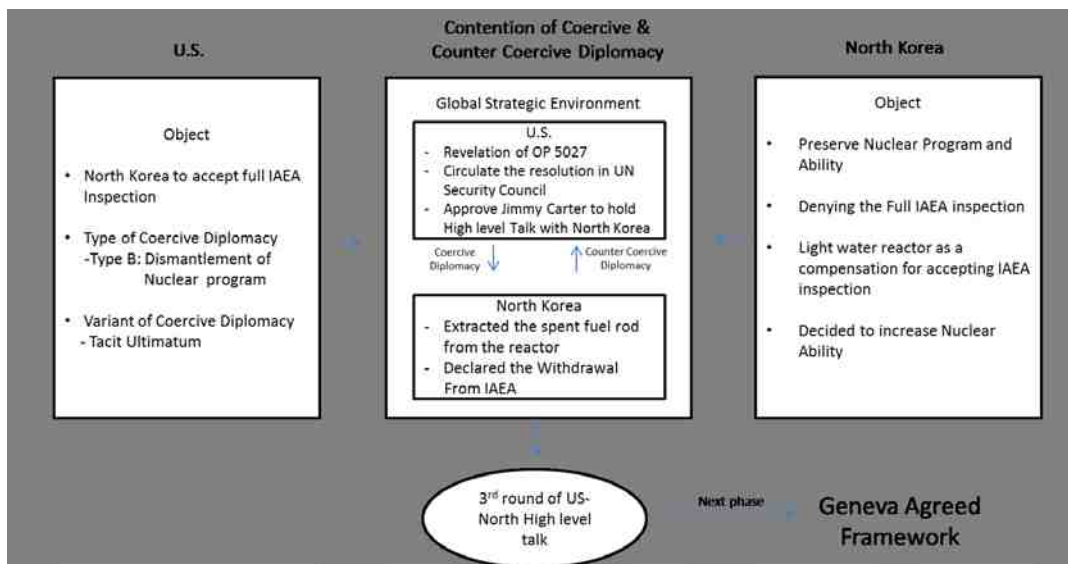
U.S.

Contention of Coercive & Counter Coercive Diplomacy

North Korea

Object

- North Korea to accept full IAEA Inspection
- Type of Coercive Diplomacy -Type B: Dismantlement of Nuclear program
- Variant of Coercive Diplomacy - Tacit Ultimatum

Global Strategic Environment

U.S.
- Revelation of OP 5027
- Circulate the resolution in UN Security Council
- Approve Jimmy Carter to hold High level Talk with North Korea

Coercive Diplomacy

Counter Coercive Diplomacy

North Korea
- Extracted the spent fuel rod from the reactor
- Declared the Withdrawal From IAEA

Object

- Preserve Nuclear Program and Ability
- Denying the Full IAEA inspection
- Light water reactor as a compensation for accepting IAEA inspection
- Decided to increase Nuclear Ability

3$^{rd}$ round of US-North High level talk

Next phase

Geneva Agreed Framework